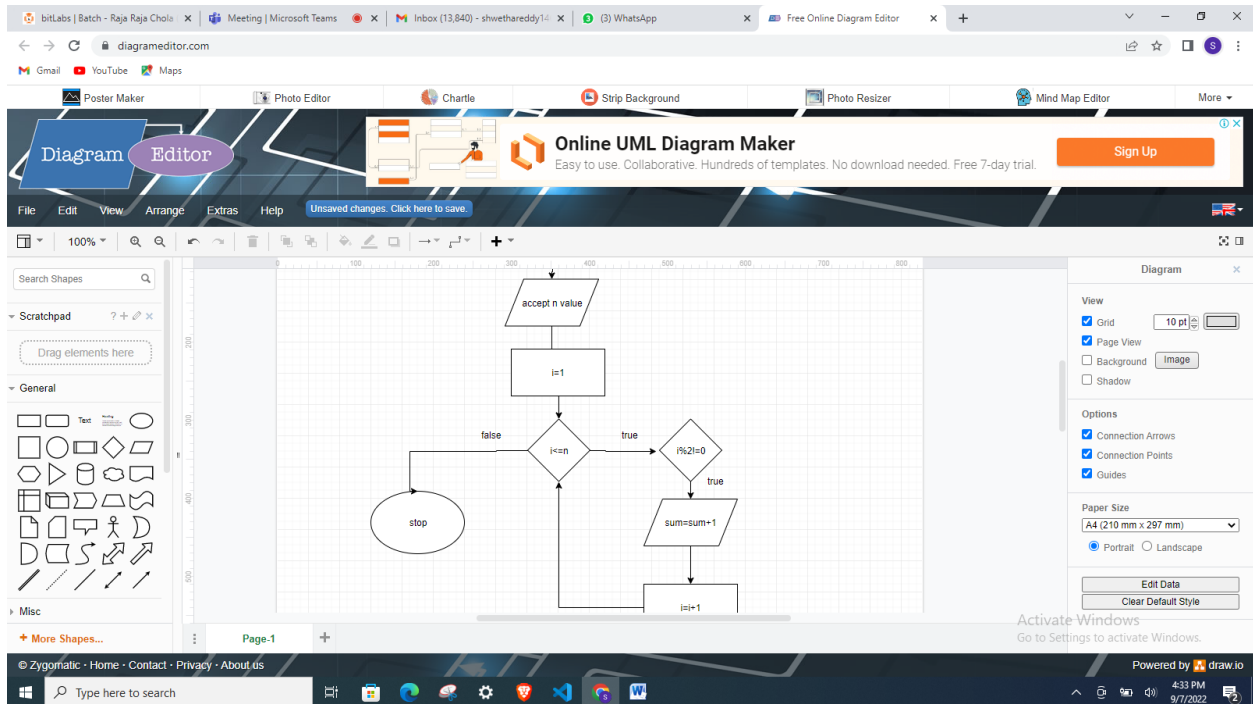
bitLabs | Batch - Raja Raja Chola × Meeting | Microsoft Teams × Inbox (13,840) - shwethareddy14 × (3) WhatsApp × Free Online Diagram Editor × +

diagrameditor.com

Gmail YouTube Maps

Poster Maker Photo Editor Chartle Strip Background Photo Resizer Mind Map Editor More

Diagram Editor

Online UML Diagram Maker
Easy to use. Collaborative. Hundreds of templates. No download needed. Free 7-day trial.
Sign Up

File Edit View Arrange Extras Help Unsaved changes. Click here to save.

100%

Search Shapes

Scratchpad

Drag elements here

General

Text

Misc

+ More Shapes...

100 200 300 400 500 600 700 800

200 300 400 500

accept n value

i=1

false

i<=n

true

i%2!=0

true

stop

sum=sum+1

i=i+1

Page-1

Diagram

View

Grid 10 pt

Page View

Background Image

Shadow

Options

Connection Arrows

Connection Points

Guides

Paper Size

A4 (210 mm x 297 mm)

Portrait Landscape

Edit Data

Clear Default Style

Activate Windows
Go to Settings to activate Windows.

© Zygomatic · Home · Contact · Privacy · About us

Powered by draw.io

Type here to search

4:33 PM
9/7/2022